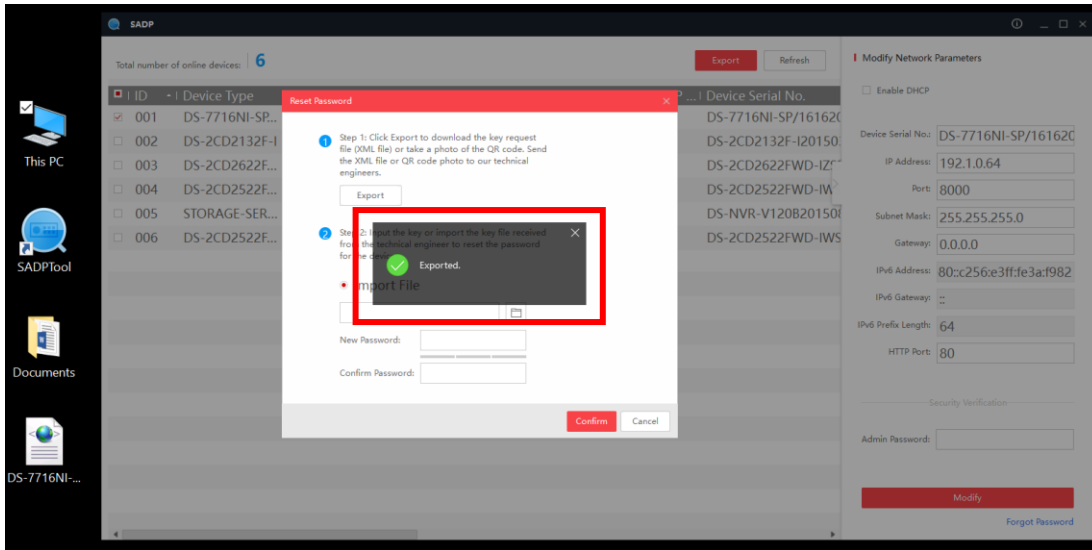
This PC

SADPTool

Documents

DS-7716NI-...

SADP

Total number of online devices: 6

Export Refresh

| ID | Device Type | Device Serial No. |
|---|---|---|
| 001 | DS-7716NI-SP... | DS-7716NI-SP/16162( |
| 002 | DS-2CD2132F-I | DS-2CD2132F-I20150: |
| 003 | DS-2CD2622F... | DS-2CD2622FWD-IZ |
| 004 | DS-2CD2522F... | DS-2CD2522FWD-IW |
| 005 | STORAGE-SER... | DS-NVR-V120B201508 |
| 006 | DS-2CD2522F... | DS-2CD2522FWD-IWS |

Reset Password

Step 1: Click Export to download the key request file (XML file) or take a photo of the QR code. Send the XML file or QR code photo to our technical engineers.

Export

Step 2: Input the key or import the key file received from the technical engineer to reset the password for the device.

Exported.

Import File

New Password:

Confirm Password:

Confirm Cancel

Modify Network Parameters

Enable DHCP

Device Serial No.: DS-7716NI-SP/16162C

IP Address: 192.1.0.64

Port: 8000

Subnet Mask: 255.255.255.0

Gateway: 0.0.0.0

IPv6 Address: 80::c256:e3ff:fe3a:f982

IPv6 Gateway: ::

IPv6 Prefix Length: 64

HTTP Port: 80

Security Verification

Admin Password:

Modify

Forgot Password